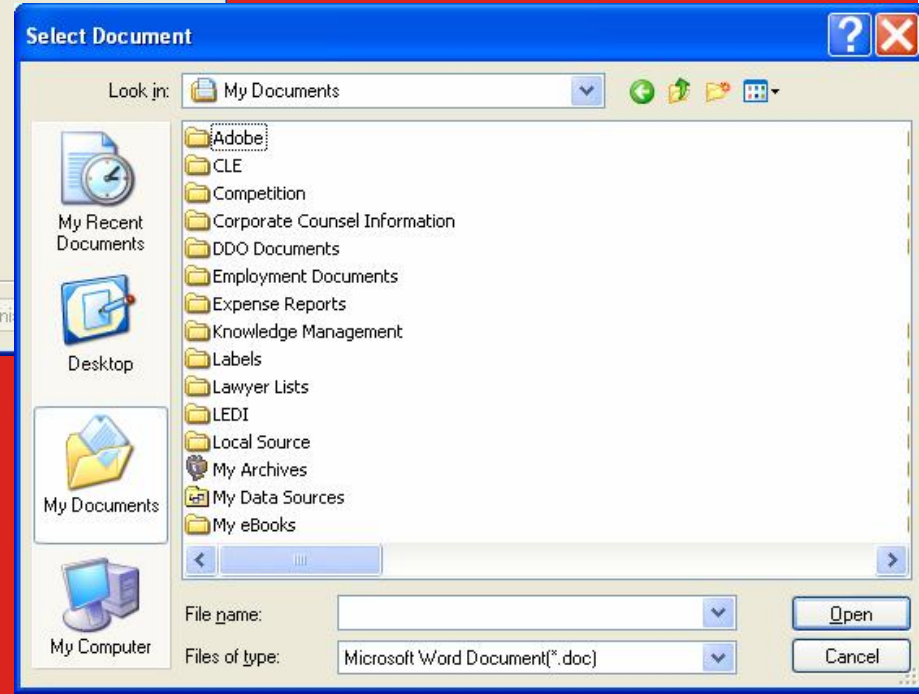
Select Document

Look in: My Documents

My Recent Documents

Desktop

My Documents

My Computer

Adobe
CLE
Competition
Corporate Counsel Information
DDO Documents
Employment Documents
Expense Reports
Knowledge Management
Labels
Lawyer Lists
LEDI
Local Source
My Archives
My Data Sources
My eBooks

File name:

Files of type: Microsoft Word Document(*.doc)

Open

Cancel